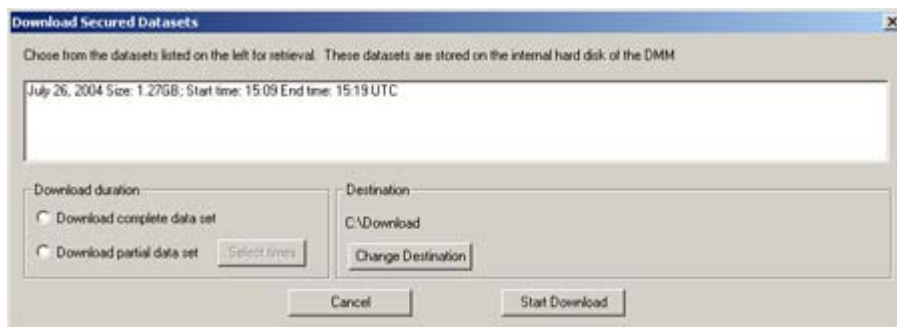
Download Secured Datasets

Chose from the datasets listed on the left for retrieval. These datasets are stored on the internal hard disk of the DMM

July 26, 2004 Size: 1.27GB; Start time: 15:09 End time: 15:19 UTC

Download duration

Download complete data set

Download partial data set

Select times

Destination

C:\Download

Change Destination

Cancel

Start Download